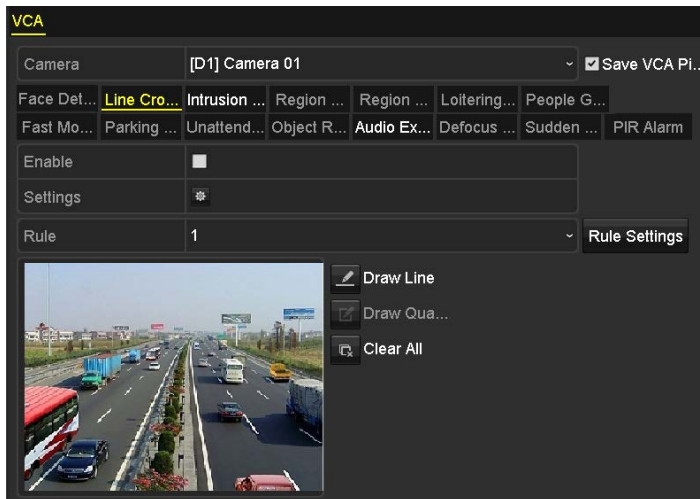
VCA

Camera
[D1] Camera 01
Save VCA Pi...

Face Det... Line Cro... Intrusion ... Region ... Region ... Loitering... People G...
Fast Mo... Parking ... Unattend... Object R... Audio Ex... Defocus ... Sudden ... PIR Alarm

Enable
Settings
Rule
1
Rule Settings

Draw Line
Draw Qua...
Clear All